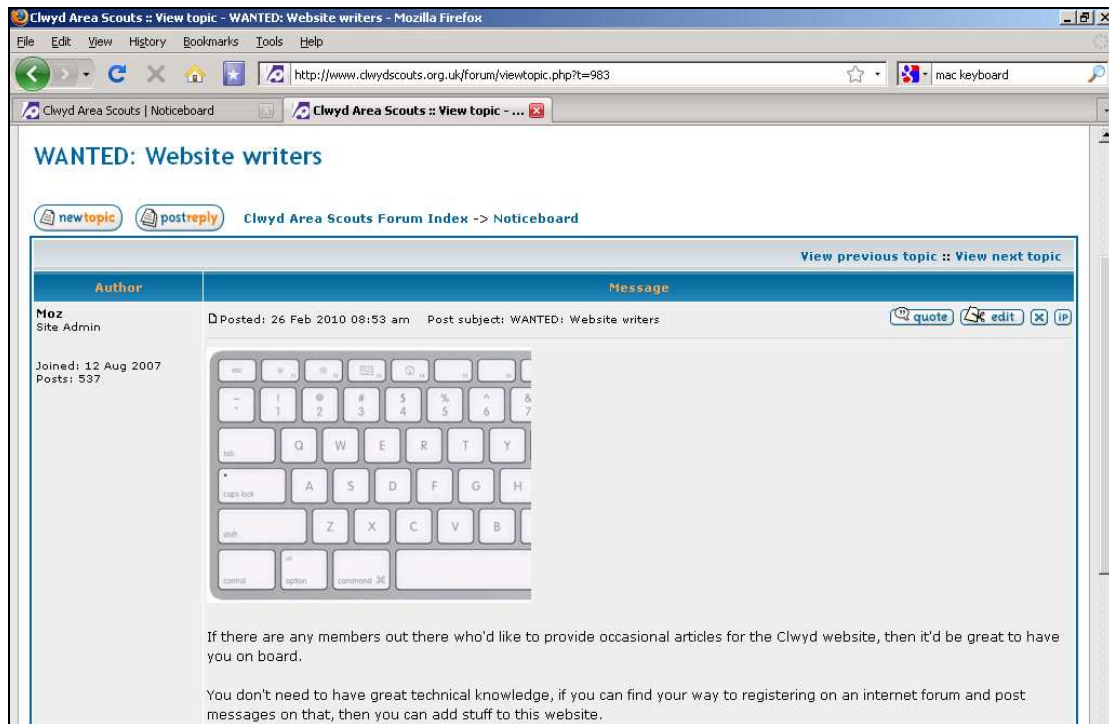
Clwyd Area Scouts :: View topic - WANTED: Website writers - Mozilla Firefox

File Edit View History Bookmarks Tools Help

http://www.clwydscouts.org.uk/forum/viewtopic.php?t=983

mac keyboard

Clwyd Area Scouts | Noticeboard

Clwyd Area Scouts :: View topic - ...

WANTED: Website writers

newtopic postreply Clwyd Area Scouts Forum Index -> Noticeboard

View previous topic :: View next topic

| Author | Message |
|---|---|
| Moz<br>Site Admin<br><br>Joined: 12 Aug 2007<br>Posts: 537 | Posted: 26 Feb 2010 08:53 am Post subject: WANTED: Website writers quote edit |

esc
~ ` ! 1 @ 2 # 3 $ 4 % 5 ^ 6 & 7
tab Q W E R T Y
caps lock A S D F G H
shift Z X C V B
control option alt command ⌘

If there are any members out there who'd like to provide occasional articles for the Clwyd website, then it'd be great to have you on board.

You don't need to have great technical knowledge, if you can find your way to registering on an internet forum and post messages on that, then you can add stuff to this website.